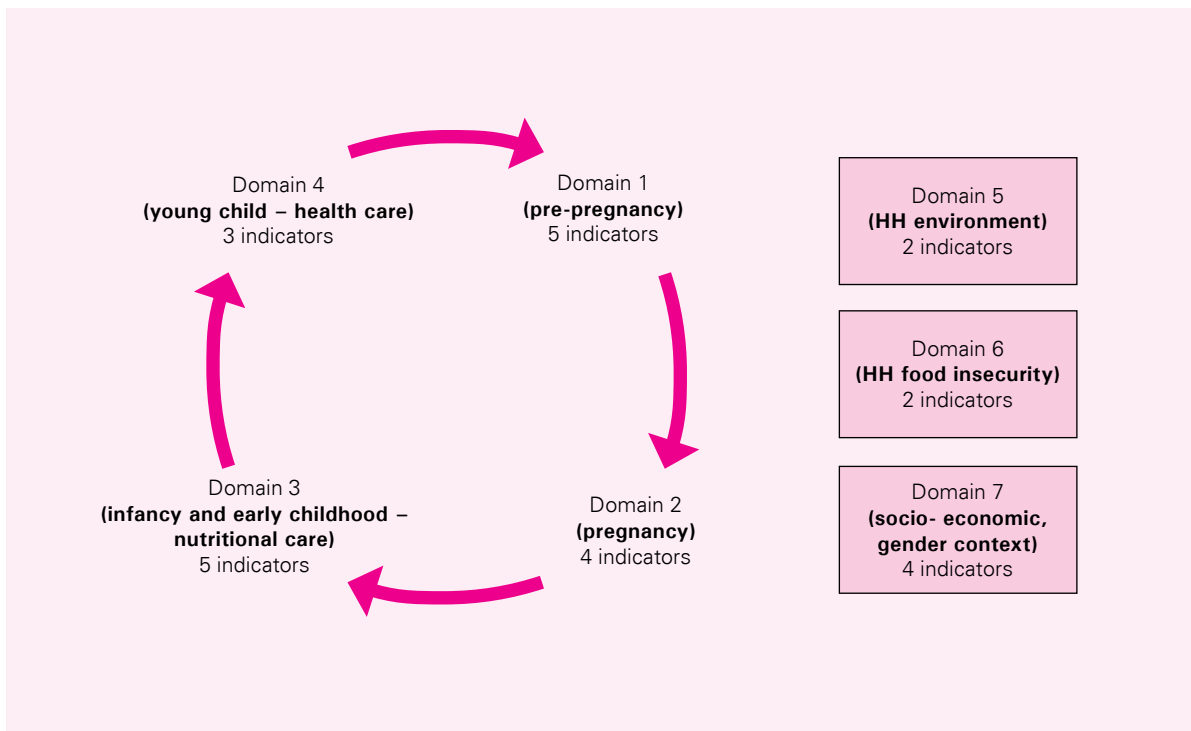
Domain 4
**(young child – health care)**
3 indicators

Domain 1
**(pre-pregnancy)**
5 indicators

Domain 3
**(infancy and early childhood – nutritional care)**
5 indicators

Domain 2
**(pregnancy)**
4 indicators

Domain 5
**(HH environment)**
2 indicators

Domain 6
**(HH food insecurity)**
2 indicators

Domain 7
**(socio- economic, gender context)**
4 indicators